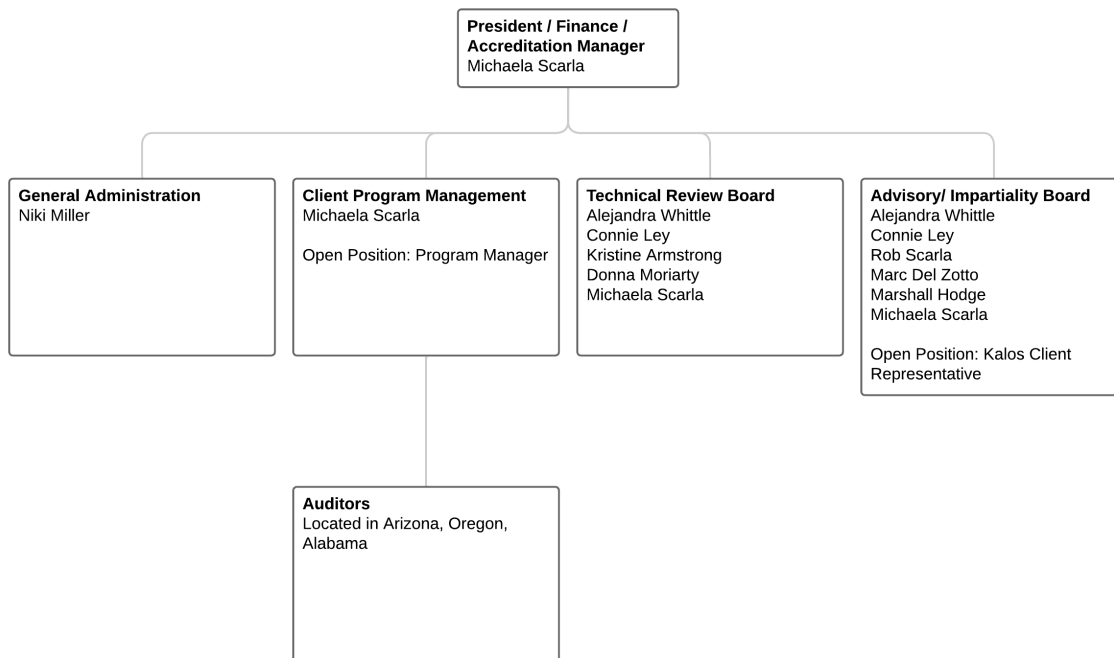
President / Finance / Accreditation Manager
Michaela Scarla

General Administration
Niki Miller

Client Program Management
Michaela Scarla

Open Position: Program Manager

Technical Review Board
Alejandra Whittle
Connie Ley
Kristine Armstrong
Donna Moriarty
Michaela Scarla

Advisory/ Impartiality Board
Alejandra Whittle
Connie Ley
Rob Scarla
Marc Del Zotto
Marshall Hodge
Michaela Scarla

Open Position: Kalos Client Representative

Auditors
Located in Arizona, Oregon, Alabama